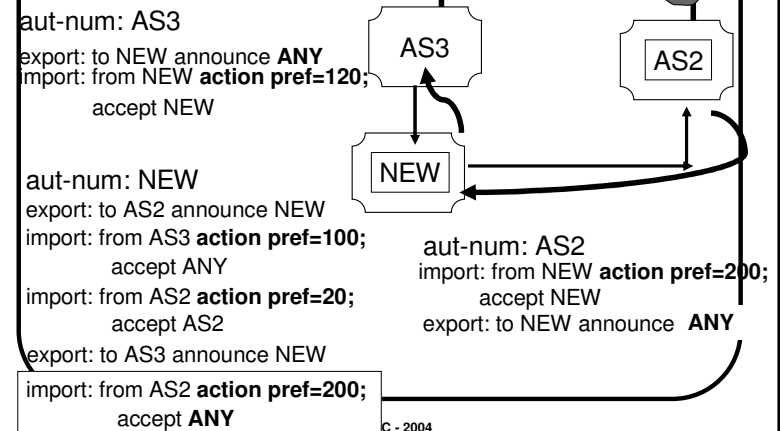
aut-num: AS3

export: to NEW announce **ANY**
import: from NEW **action pref=120;**
accept NEW

AS3

AS2

NEW

aut-num: NEW
export: to AS2 announce NEW
import: from AS3 **action pref=100;**
accept ANY
import: from AS2 **action pref=20;**
accept AS2
export: to AS3 announce NEW

aut-num: AS2
import: from NEW **action pref=200;**
accept NEW
export: to NEW announce **ANY**

import: from AS2 **action pref=200;**
accept **ANY**

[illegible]C - 2004